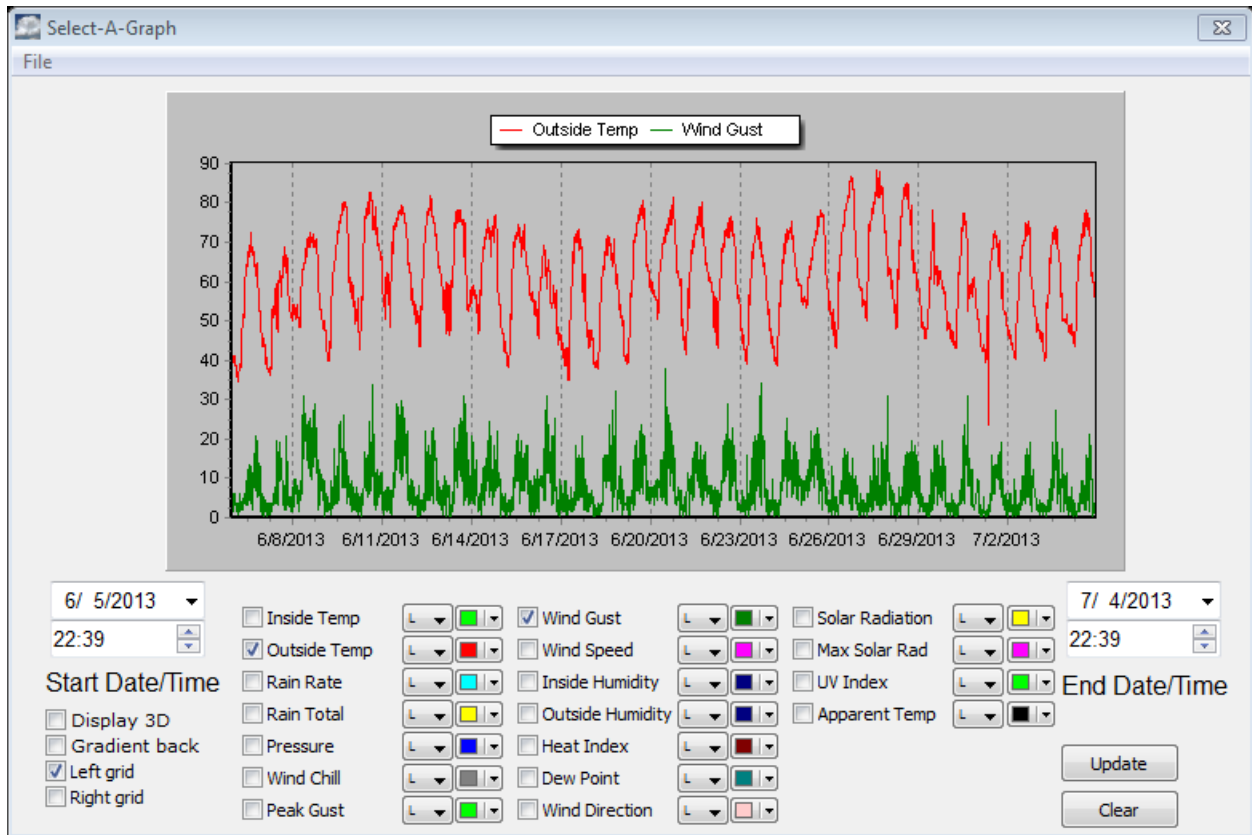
Select-A-Graph

File

Outside Temp Wind Gust

90
80
70
60
50
40
30
20
10
0

6/8/2013 6/11/2013 6/14/2013 6/17/2013 6/20/2013 6/23/2013 6/26/2013 6/29/2013 7/2/2013

6/ 5/2013
22:39
Start Date/Time

Display 3D
Gradient back
Left grid
Right grid

Inside Temp L
Outside Temp L
Rain Rate L
Rain Total L
Pressure L
Wind Chill L
Peak Gust L

Wind Gust L
Wind Speed L
Inside Humidity L
Outside Humidity L
Heat Index L
Dew Point L
Wind Direction L

Solar Radiation L
Max Solar Rad L
UV Index L
Apparent Temp L

7/ 4/2013
22:39
End Date/Time

Update
Clear